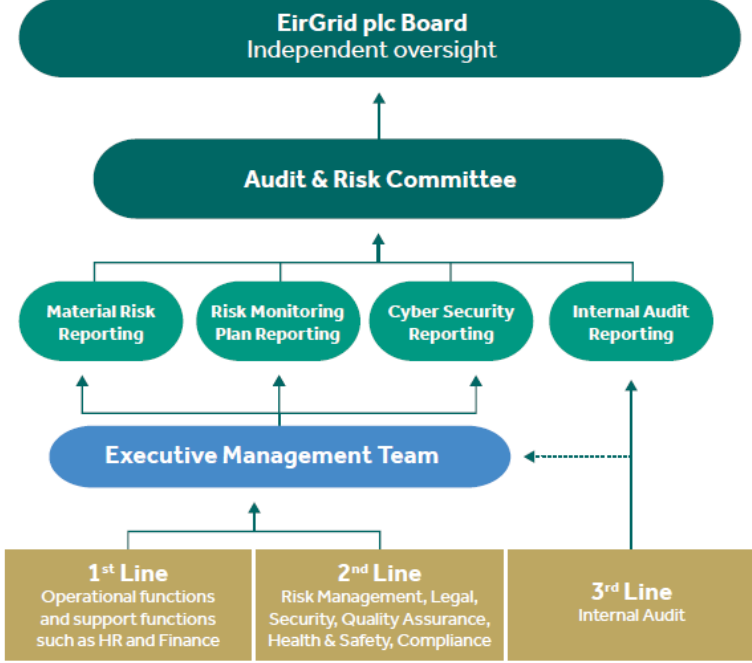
EirGrid plc Board
Independent oversight

Audit & Risk Committee

Material Risk Reporting

Risk Monitoring Plan Reporting

Cyber Security Reporting

Internal Audit Reporting

Executive Management Team

1$^{st}$ Line
Operational functions and support functions such as HR and Finance

2$^{nd}$ Line
Risk Management, Legal, Security, Quality Assurance, Health & Safety, Compliance

3$^{rd}$ Line
Internal Audit